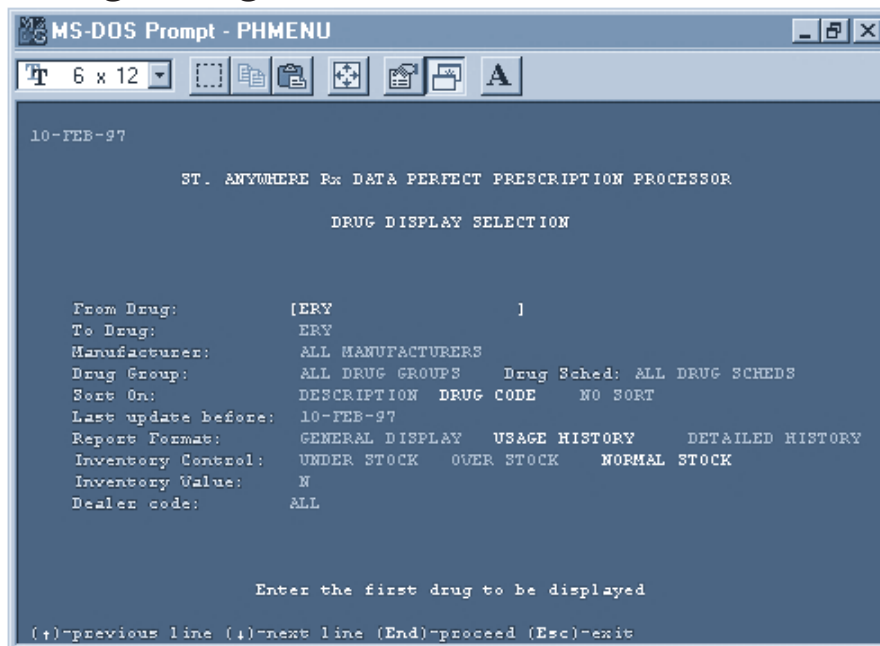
MS-DOS Prompt - PHMENU

6 x 12

10-FEB-97

ST. ANYWHERE Rx DATA PERFECT PRESCRIPTION PROCESSOR

DRUG DISPLAY SELECTION

From Drug: [ERY ]
To Drug: ERY
Manufacturer: ALL MANUFACTURERS
Drug Group: ALL DRUG GROUPS Drug Sched: ALL DRUG SCHEDS
Sort On: DESCRIPTION DRUG CODE NO SORT
Last update before: 10-FEB-97
Report Format: GENERAL DISPLAY USAGE HISTORY DETAILED HISTORY
Inventory Control: UNDER STOCK OVER STOCK NORMAL STOCK
Inventory Value: N
Dealer code: ALL

Enter the first drug to be displayed

(↑)-previous line (↓)-next line (End)-proceed (Esc)-exit